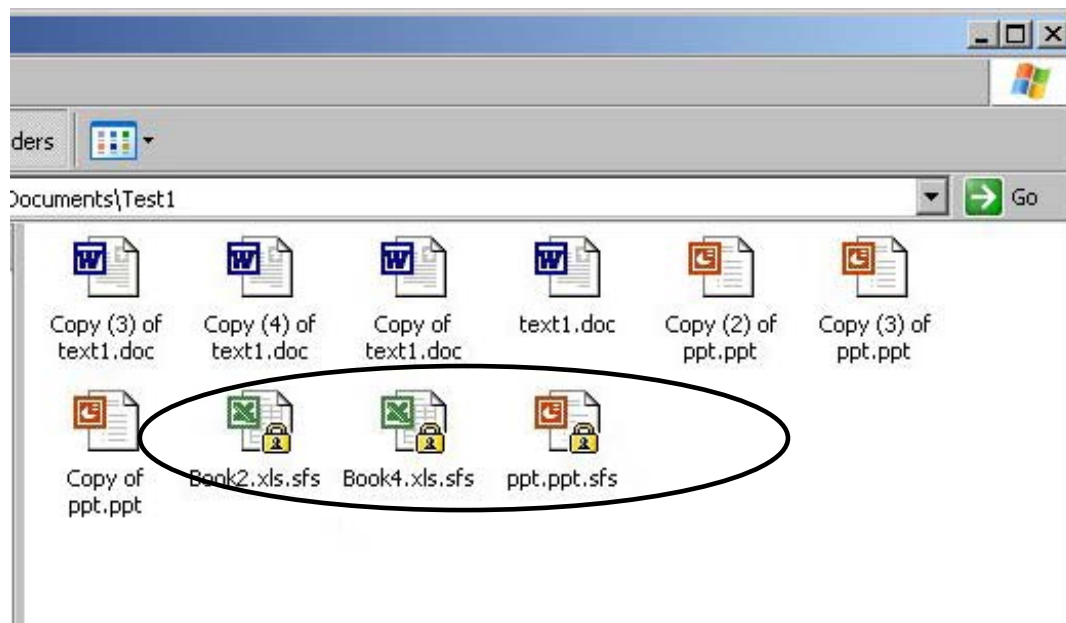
ders

Documents\Test1

Go

Copy (3) of text1.doc

Copy (4) of text1.doc

Copy of text1.doc

text1.doc

Copy (2) of ppt.ppt

Copy (3) of ppt.ppt

Copy of ppt.ppt

Book2.xls.sfs

Book4.xls.sfs

ppt.ppt.sfs